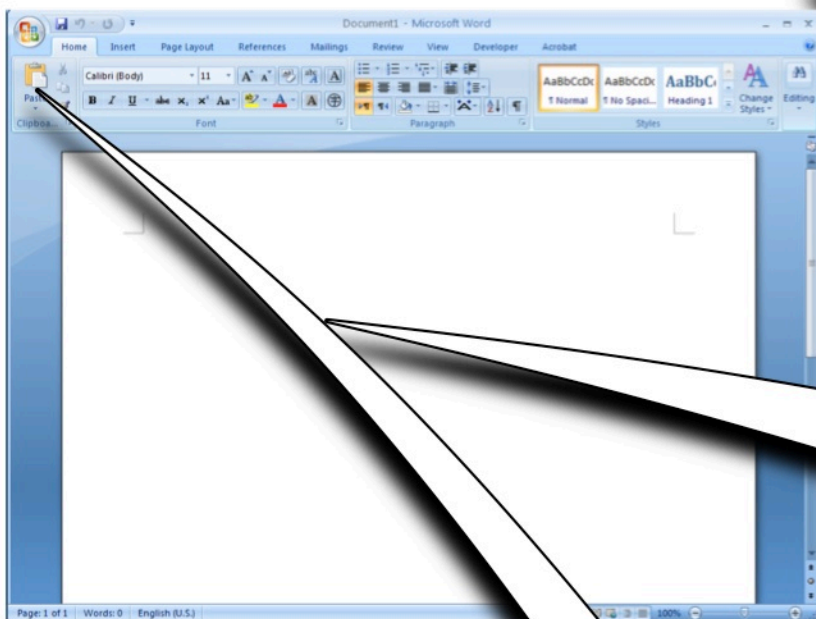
Document1 - Microsoft Word

Home Insert Page Layout References Mailings Review View Developer Acrobat

Paste

Calibri (Body) 11

Clipboa...

Font

Paragraph

AaBbCcDc ¶ Normal

AaBbCcDc ¶ No Spaci...

AaBbC Heading 1

Change Styles

Editing

Styles

Page: 1 of 1 Words: 0 English (U.S.) 100%